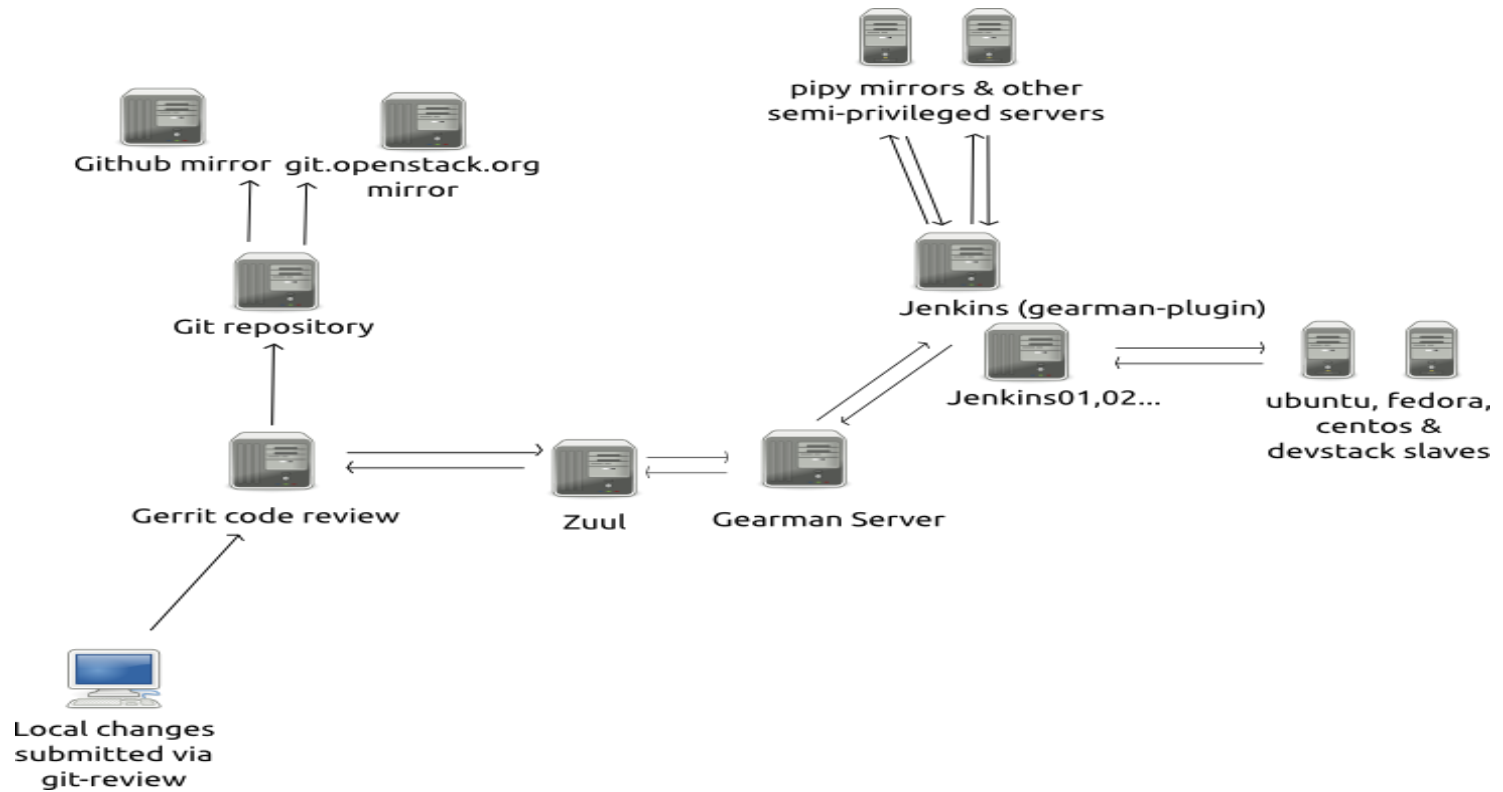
pipy mirrors & other semi-privileged servers

Github mirror

git.openstack.org mirror

Git repository

Jenkins (gearman-plugin)

Jenkins01,02...

ubuntu, fedora, centos & devstack slaves

Gerrit code review

Zuul

Gearman Server

Local changes submitted via git-review